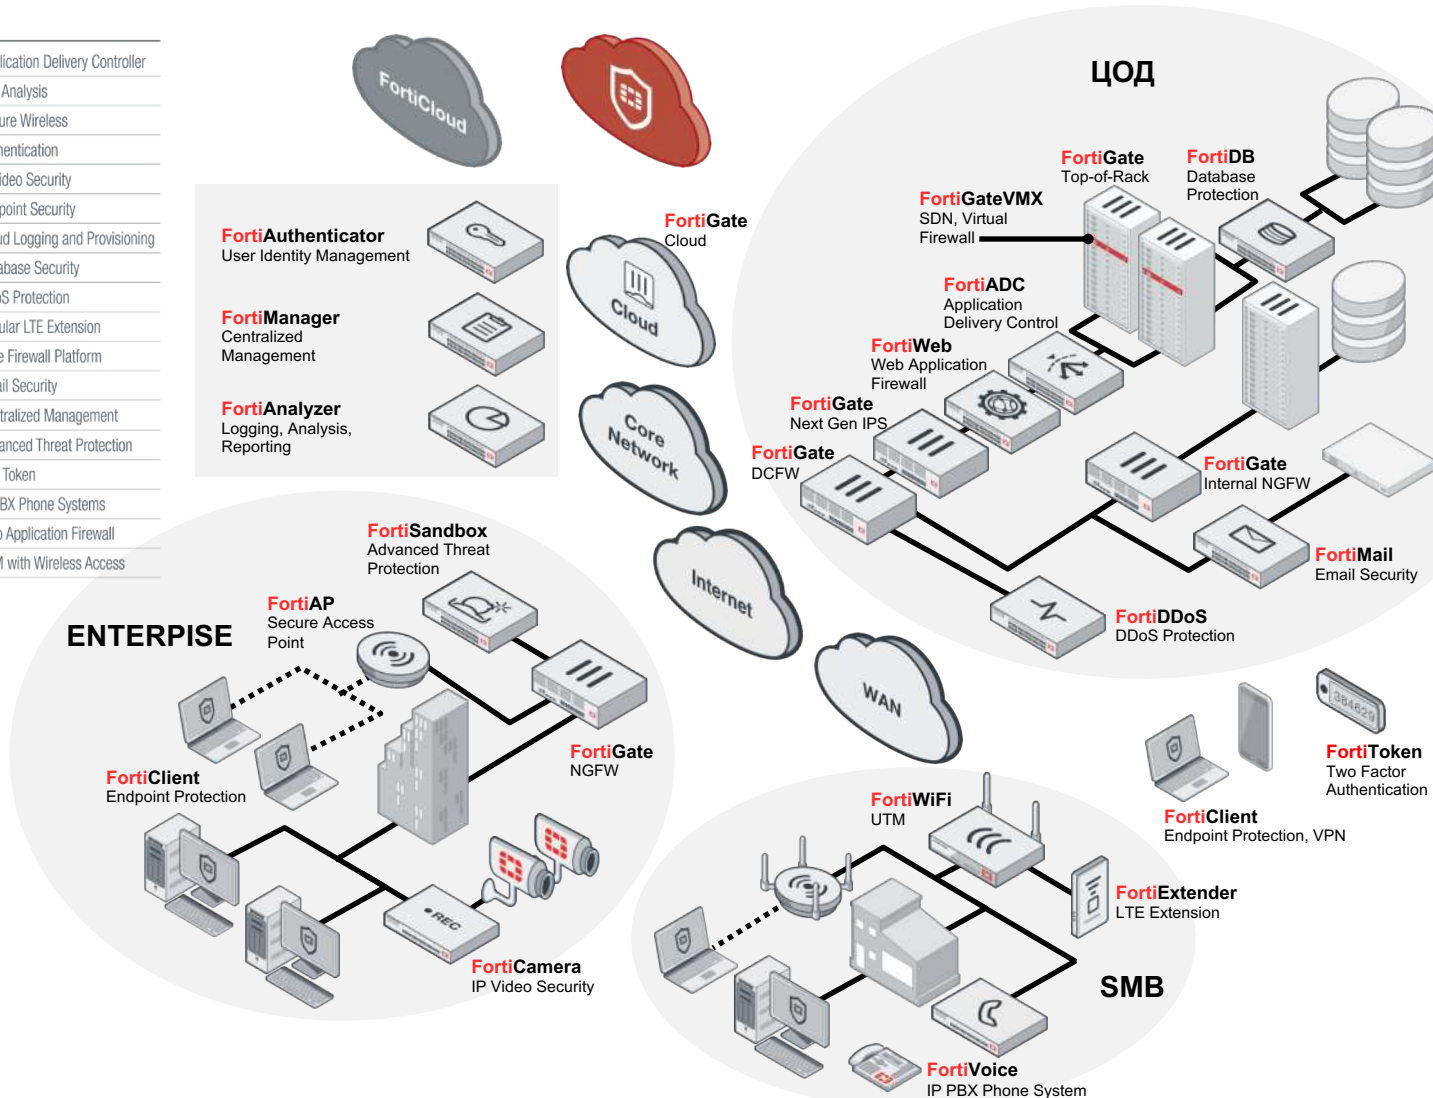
lication Delivery Controller
Analysis
ure Wireless
hentication
ideo Security
point Security
ud Logging and Provisioning
abase Security
S Protection
ular LTE Extension
e Firewall Platform
ail Security
tralized Management
anced Threat Protection
Token
BX Phone Systems
Application Firewall
with Wireless Access

FortiCloud

FortiAuthenticator
User Identity Management

FortiManager
Centralized Management

FortiAnalyzer
Logging, Analysis, Reporting

FortiGate
Cloud

Cloud

Core Network

Internet

WAN

ЦОД

FortiGate
Top-of-Rack

FortiDB
Database Protection

FortiGateVMX
SDN, Virtual Firewall

FortiADC
Application Delivery Control

FortiWeb
Web Application Firewall

FortiGate
Next Gen IPS

FortiGate
DCFW

FortiGate
Internal NGFW

FortiMail
Email Security

FortiDDoS
DDoS Protection

FortiSandbox
Advanced Threat Protection

ENTERPISE

FortiAP
Secure Access Point

FortiGate
NGFW

FortiClient
Endpoint Protection

FortiCamera
IP Video Security

FortiToken
Two Factor Authentication

FortiClient
Endpoint Protection, VPN

FortiWiFi
UTM

FortiExtender
LTE Extension

SMB

FortiVoice
IP PBX Phone System